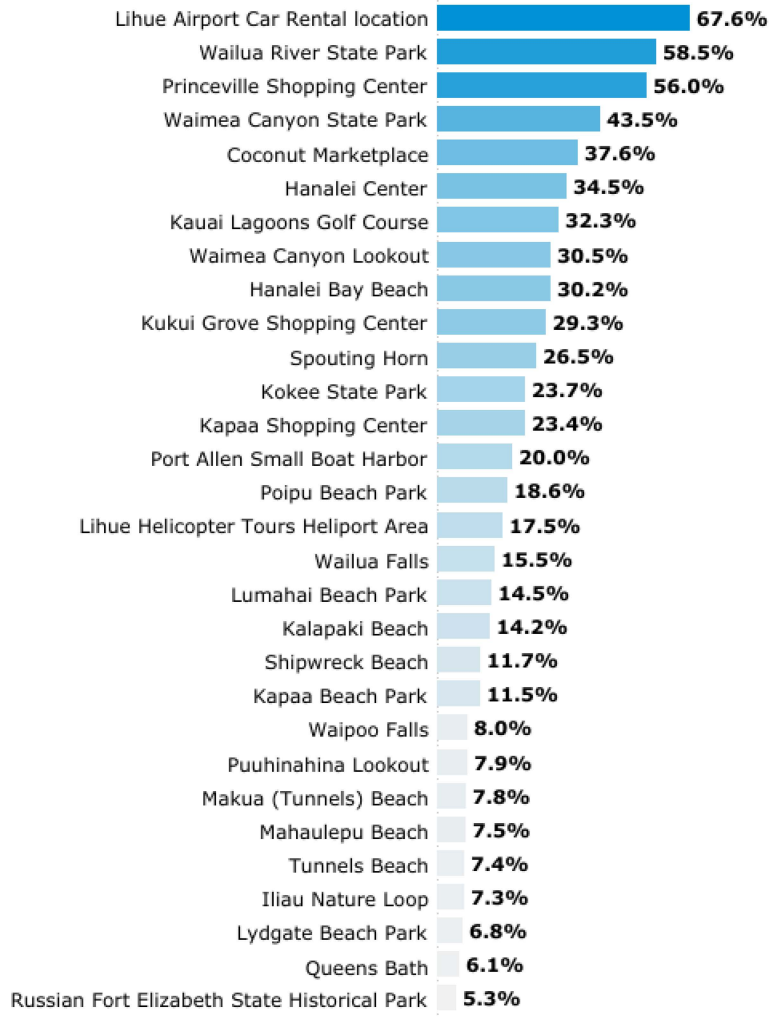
| Location | Percentage |
|---|---|
| Lihue Airport Car Rental location | 67.6% |
| Wailua River State Park | 58.5% |
| Princeville Shopping Center | 56.0% |
| Waimea Canyon State Park | 43.5% |
| Coconut Marketplace | 37.6% |
| Hanalei Center | 34.5% |
| Kauai Lagoons Golf Course | 32.3% |
| Waimea Canyon Lookout | 30.5% |
| Hanalei Bay Beach | 30.2% |
| Kukui Grove Shopping Center | 29.3% |
| Spouting Horn | 26.5% |
| Kokee State Park | 23.7% |
| Kapaa Shopping Center | 23.4% |
| Port Allen Small Boat Harbor | 20.0% |
| Poipu Beach Park | 18.6% |
| Lihue Helicopter Tours Heliport Area | 17.5% |
| Wailua Falls | 15.5% |
| Lumahai Beach Park | 14.5% |
| Kalapaki Beach | 14.2% |
| Shipwreck Beach | 11.7% |
| Kapaa Beach Park | 11.5% |
| Waipoo Falls | 8.0% |
| Puuhinahina Lookout | 7.9% |
| Makua (Tunnels) Beach | 7.8% |
| Mahaulepu Beach | 7.5% |
| Tunnels Beach | 7.4% |
| Iliau Nature Loop | 7.3% |
| Lydgate Beach Park | 6.8% |
| Queens Bath | 6.1% |
| Russian Fort Elizabeth State Historical Park | 5.3% |